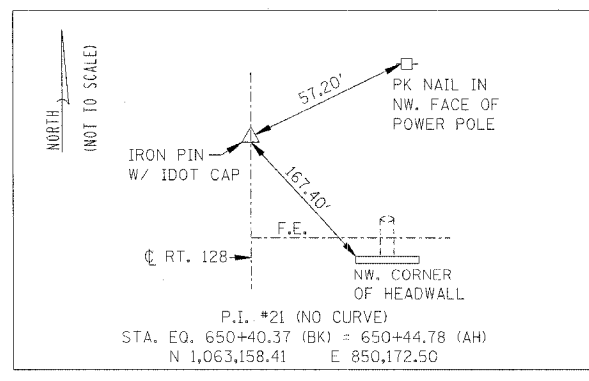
NORTH
(NOT TO SCALE)

57.20'

PK NAIL IN
NW. FACE OF
POWER POLE

IRON PIN
W/ IDOT CAP

167.40'

F.E.

℄ RT. 128

NW. CORNER
OF HEADWALL

P.I. #21 (NO CURVE)
STA. EQ. 650+40.37 (BK) = 650+44.78 (AH)
N 1,063,158.41 E 850,172.50